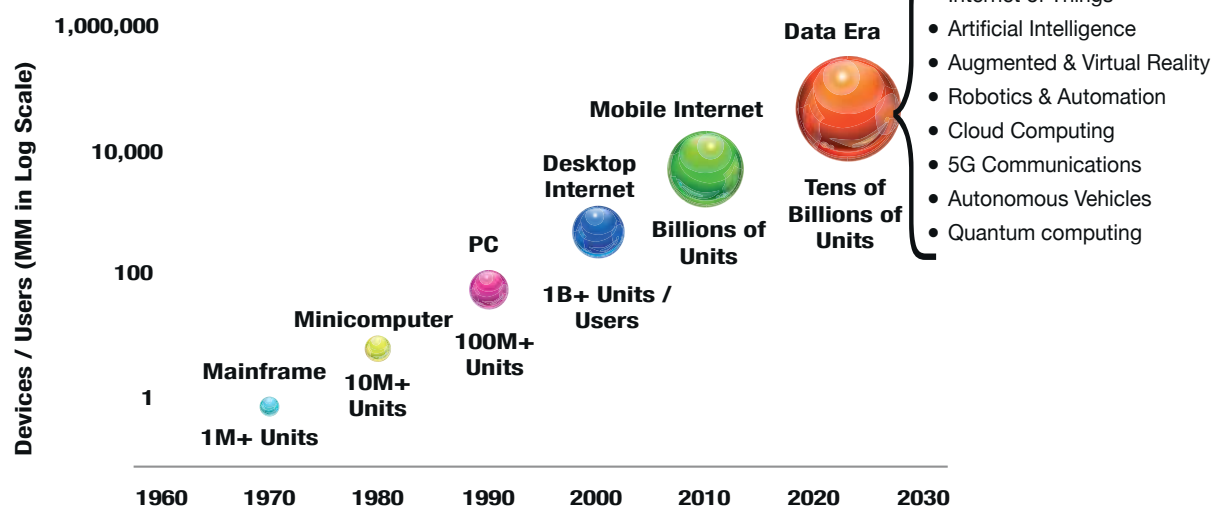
Devices / Users (MM in Log Scale)

1,000,000

10,000

100

1

Mainframe
1M+ Units

Minicomputer
10M+ Units

PC
100M+ Units

Desktop Internet
1B+ Units / Users

Mobile Internet
Billions of Units

Data Era
Tens of Billions of Units

• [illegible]
• Artificial Intelligence
• Augmented & Virtual Reality
• Robotics & Automation
• Cloud Computing
• 5G Communications
• Autonomous Vehicles
• Quantum computing

1960 1970 1980 1990 2000 2010 2020 2030